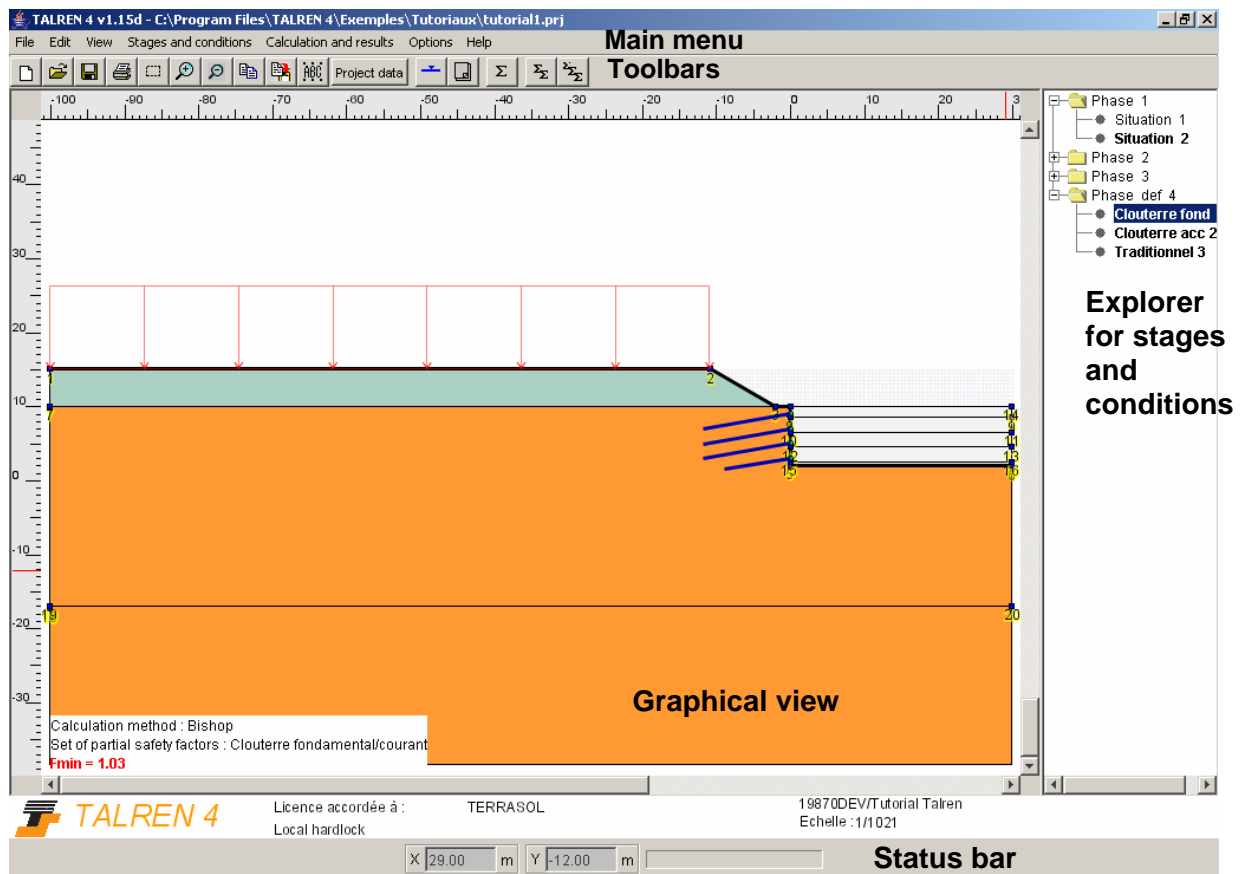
TALREN 4 v1.15d - C:\Program Files\TALREN 4\Exemples\Tutoriaux\tutorial1.prj

File Edit View Stages and conditions Calculation and results Options Help

Main menu

Project data Σ

Toolbars

-100 -90 -80 -70 -60 -50 -40 -30 -20 -10 0 10 20 3

40
30
20
10
0
-10
-20
-30

1 2 3 4 5 6 7 8 9 10 11 12 13 14 15 16 19 20

Phase 1
Situation 1
Situation 2
Phase 2
Phase 3
Phase def 4
Clouterre fond
Clouterre acc 2
Traditionnel 3

Explorer for stages and conditions

Graphical view

Calculation method : Bishop
Set of partial safety factors : Clouterre fondamental/courant
Fmin = 1.03

TALREN 4

Licence accordée à : TERRASOL
Local hardlock

19870DEV/Tutorial Talren
Echelle :1/1021

X 29.00 m Y -12.00 m

Status bar